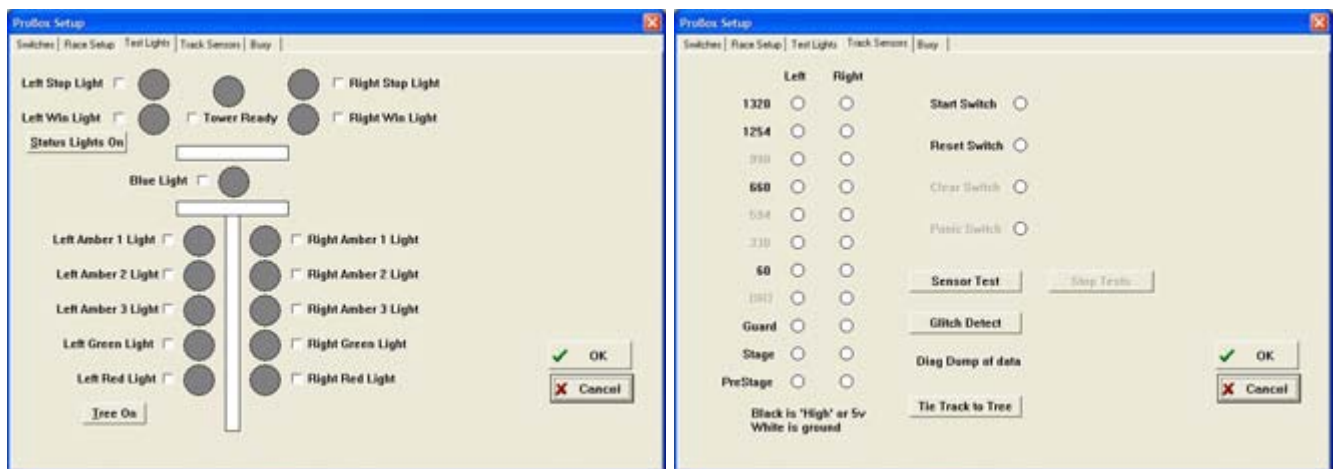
ProBox Setup

Switches | Race Setup | Test Lights | Track Sensors | Busy |

Left Stop Light

Right Stop Light

Left Win Light

Tower Ready

Right Win Light

Status Lights On

Blue Light

Left Amber 1 Light

Right Amber 1 Light

Left Amber 2 Light

Right Amber 2 Light

Left Amber 3 Light

Right Amber 3 Light

Left Green Light

Right Green Light

Left Red Light

Right Red Light

Tree On

OK

Cancel

ProBox Setup

Switches | Race Setup | Test Lights | Track Sensors | Busy |

Left

Right

1320

1254

990

660

594

330

60

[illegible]

Guard

Stage

PreStage

Black is 'High' or 5v
White is ground

Start Switch

Reset Switch

Clear Switch

Panic Switch

Sensor Test

Stop Tests

Glitch Detect

Diag Dump of data

Tie Track to Tree

OK

Cancel